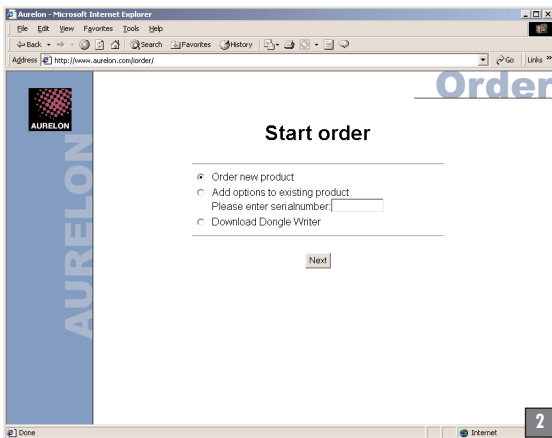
Aurelon - Microsoft Internet Explorer

File Edit View Favorites Tools Help

Back Search Favorites History

Address http://www.aurelon.com/order/

Go Links »

AURELON

AURELON

Order

Start order

Order new product

Add options to existing product

Please enter serialnumber:

Download Dongle Writer

Next

Done

Internet

2